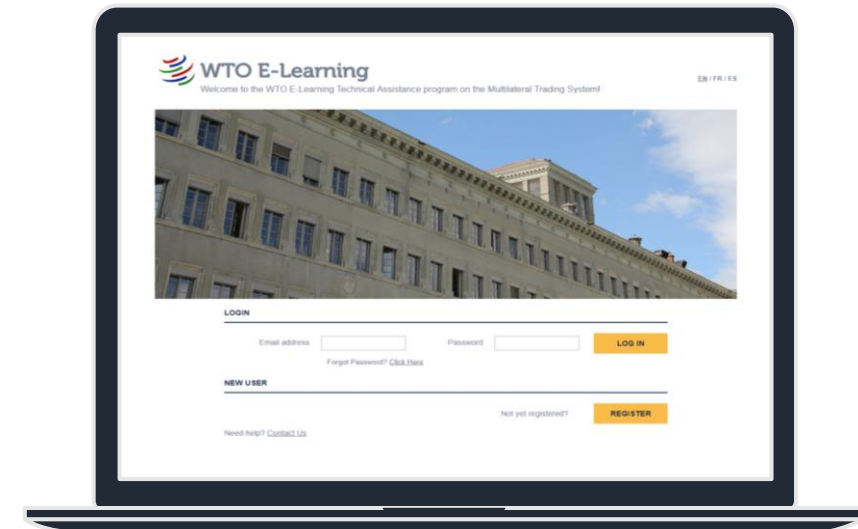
WTO E-Learning

Welcome to the WTO E-Learning Technical Assistance program on the Multilateral Trading System!

EN / FR / ES

LOGIN

Email address

Password

LOG IN

Forgot Password? Click Here

NEW USER

Not yet registered?

REGISTER

Need help? Contact Us